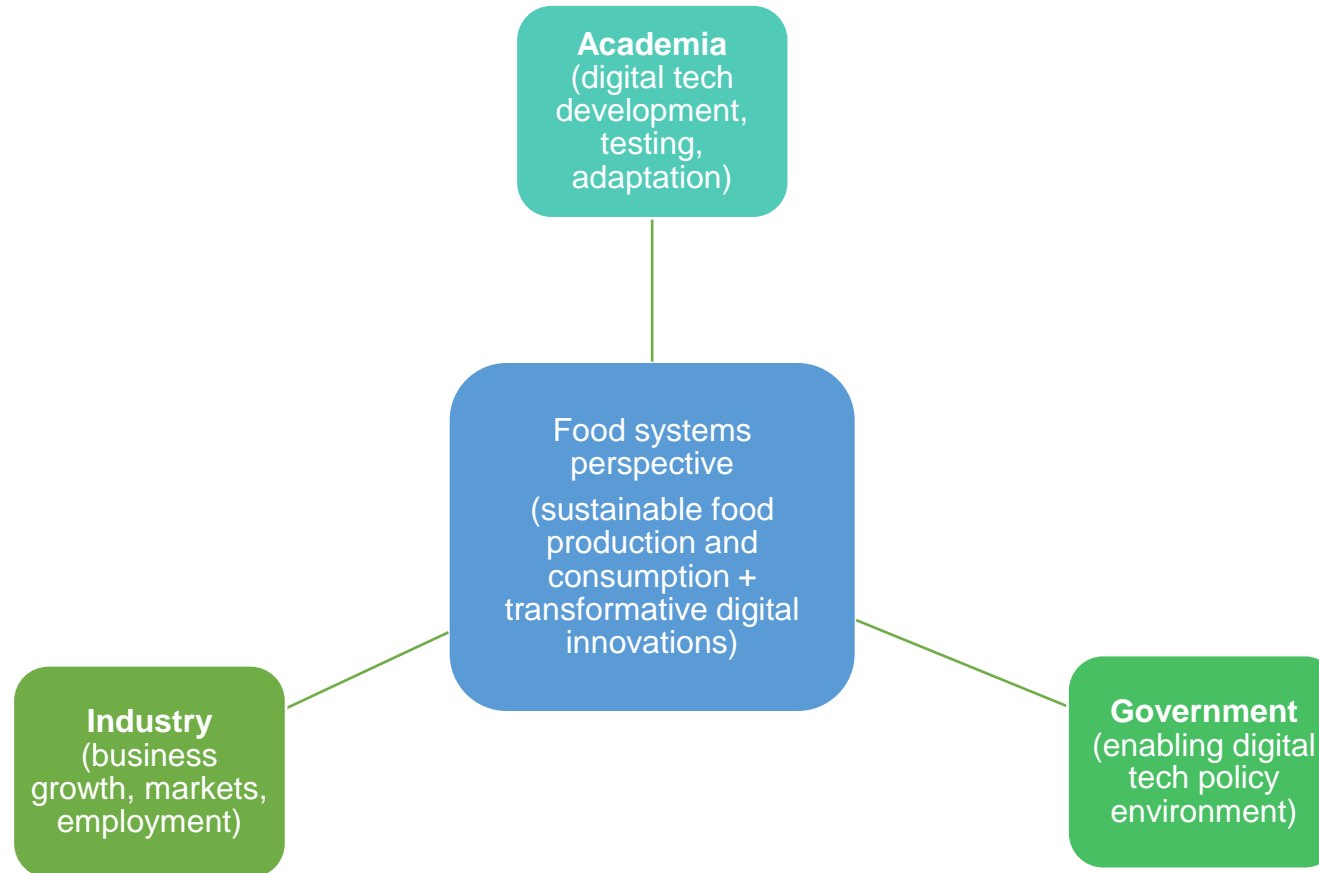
**Academia**
(digital tech development, testing, adaptation)

Food systems perspective

(sustainable food production and consumption + transformative digital innovations)

**Industry**
(business growth, markets, employment)

**Government**
(enabling digital tech policy environment)